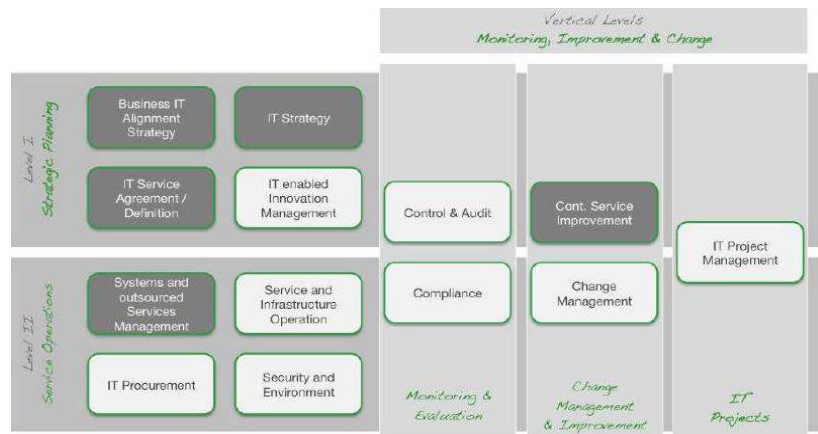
Vertical Levels
Monitoring, Improvement & Change

Level I
Strategic Planning

Business IT Alignment Strategy

IT Strategy

IT Service Agreement / Definition

IT enabled Innovation Management

Level II
Service Operations

Systems and outsourced Services Management

Service and Infrastructure Operation

IT Procurement

Security and Environment

Control & Audit

Compliance

Monitoring & Evaluation

Cont. Service Improvement

Change Management

Change Management & Improvement

IT Project Management

IT Projects